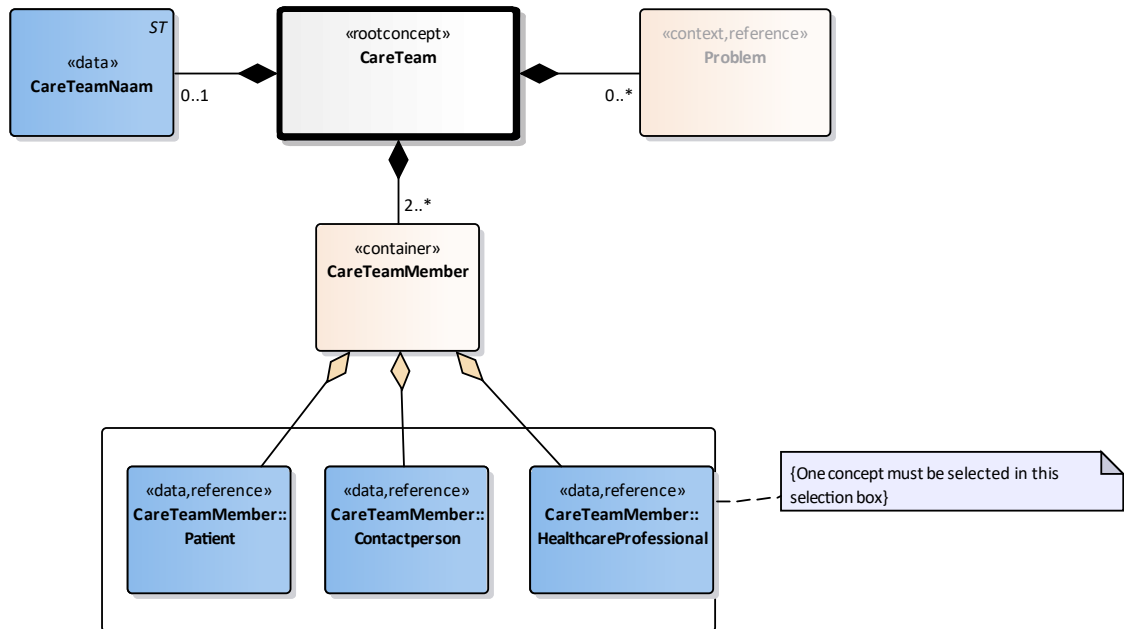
ST
«data»
CareTeamNaam

0..1

«rootconcept»
CareTeam

0..*

«context,reference»
Problem

2..*

«container»
CareTeamMember

«data,reference»
CareTeamMember::
Patient

«data,reference»
CareTeamMember::
Contactperson

«data,reference»
CareTeamMember::
HealthcareProfessional

{One concept must be selected in this selection box}